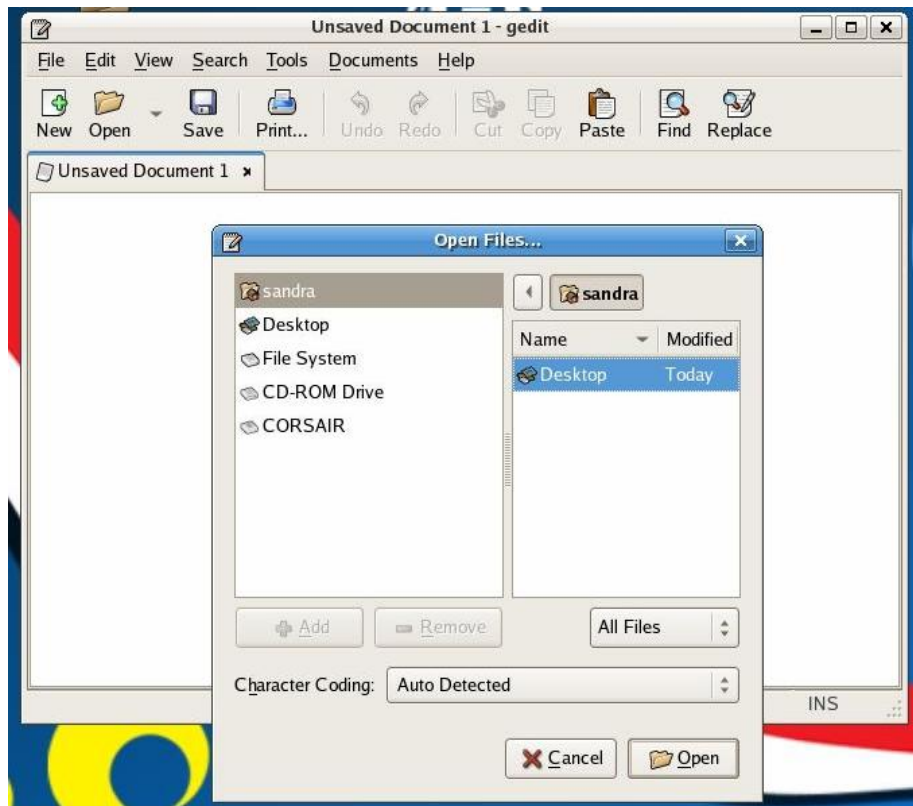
Unsaved Document 1 - gedit

File Edit View Search Tools Documents Help

New Open Save Print... Undo Redo Cut Copy Paste Find Replace

Unsaved Document 1 ×

Open Files...

sandra
Desktop
File System
CD-ROM Drive
CORSAIR

sandra

| Name | Modified |
|---|---|
| Desktop | Today |

Add Remove

All Files

Character Coding: Auto Detected

Cancel Open

INS